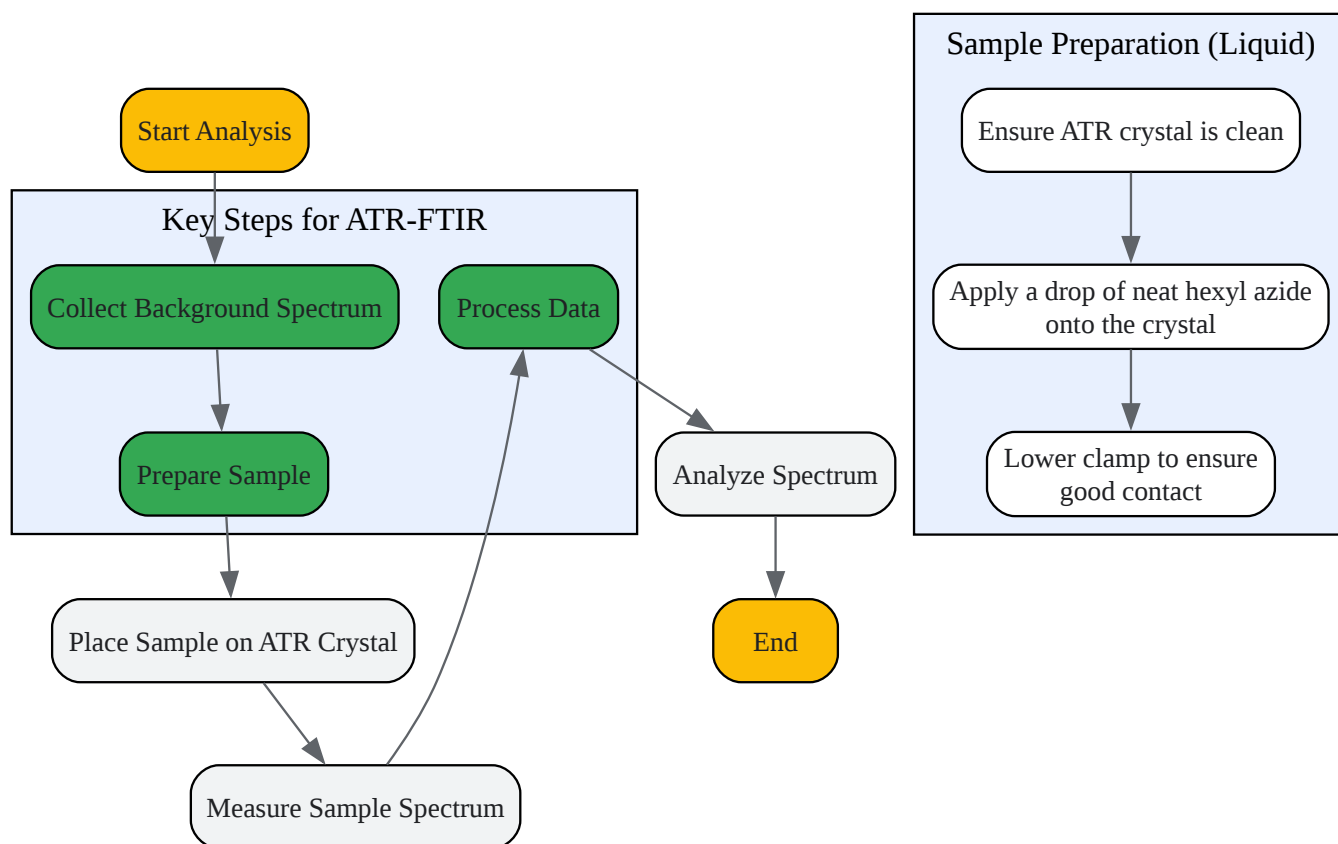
Start Analysis

Key Steps for ATR-FTIR

Collect Background Spectrum

Process Data

Prepare Sample

Analyze Spectrum

End

Place Sample on ATR Crystal

Measure Sample Spectrum

Sample Preparation (Liquid)

Ensure ATR crystal is clean

Apply a drop of neat hexyl azide onto the crystal

Lower clamp to ensure good contact